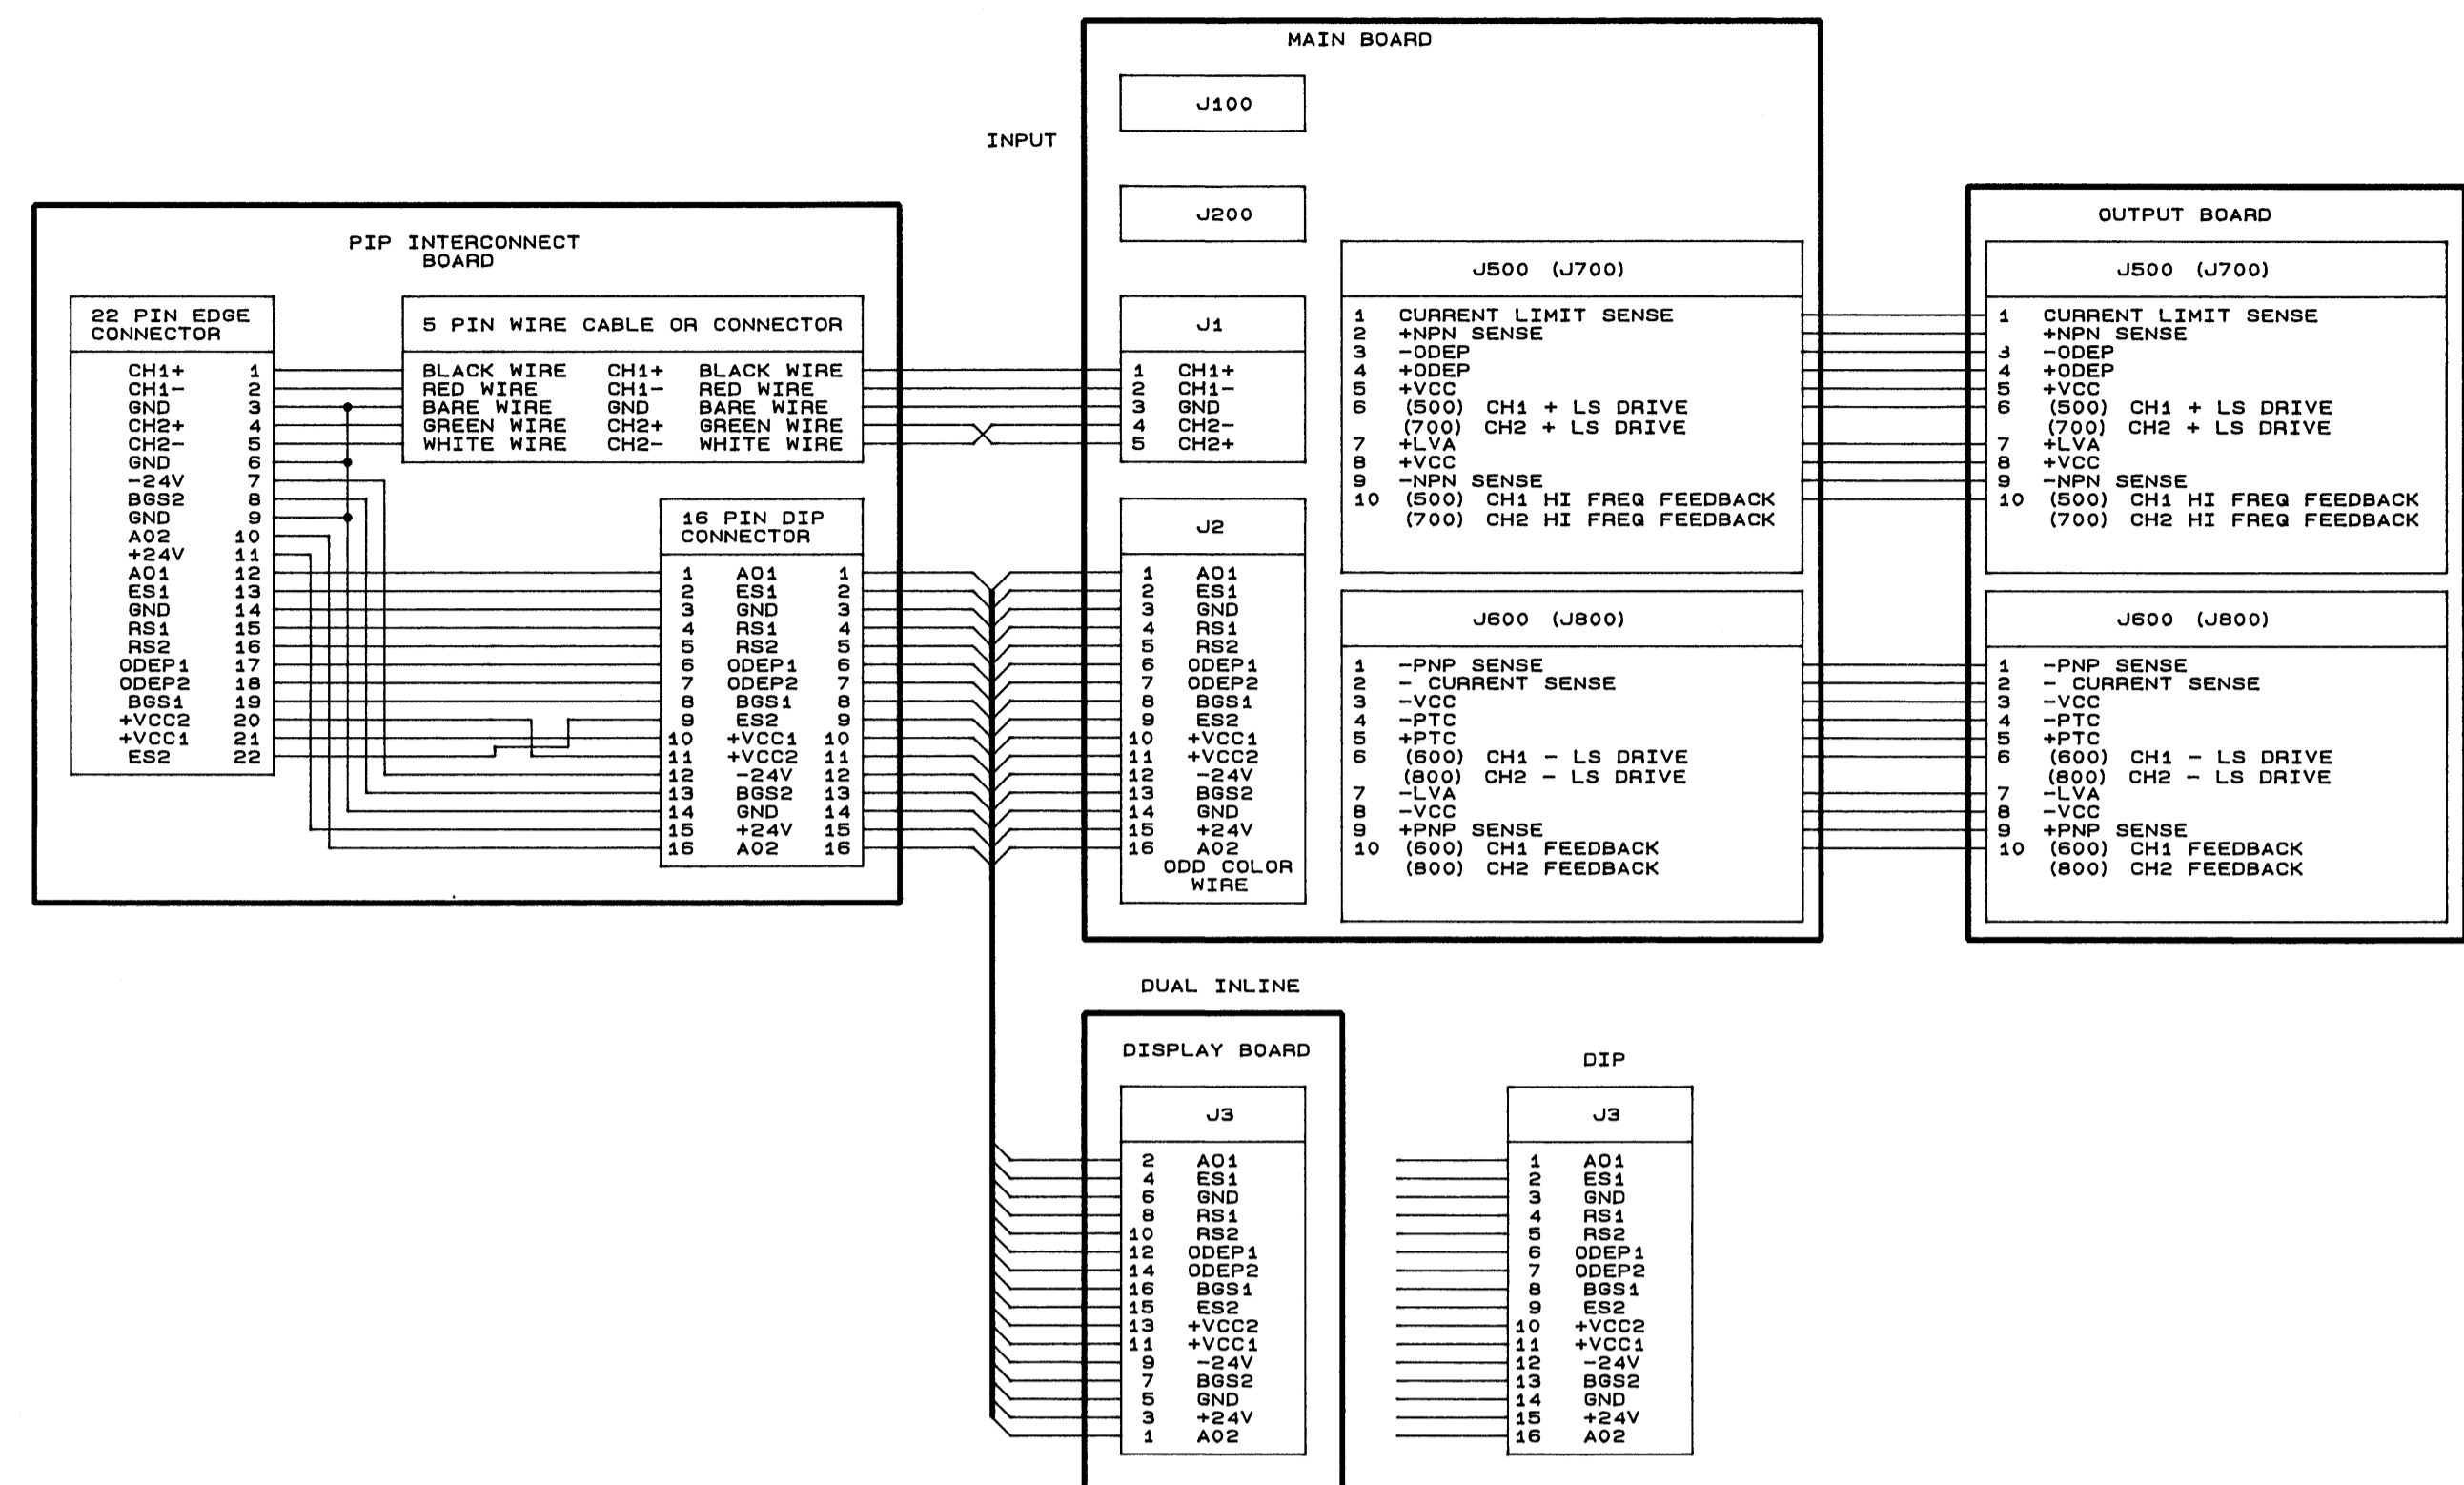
MAIN BOARD

J100

INPUT

J200

PIP INTERCONNECT BOARD

22 PIN EDGE CONNECTOR

| | |
|---|---|
| CH1+ | 1 |
| CH1- | 2 |
| GND | 3 |
| CH2+ | 4 |
| CH2- | 5 |
| GND | 6 |
| -24V | 7 |
| BGS2 | 8 |
| GND | 9 |
| A02 | 10 |
| +24V | 11 |
| A01 | 12 |
| ES1 | 13 |
| GND | 14 |
| RS1 | 15 |
| RS2 | 16 |
| ODEP1 | 17 |
| ODEP2 | 18 |
| BGS1 | 19 |
| +VCC2 | 20 |
| +VCC1 | 21 |
| ES2 | 22 |

5 PIN WIRE CABLE OR CONNECTOR

| | | |
|---|---|---|
| BLACK WIRE | CH1+ | BLACK WIRE |
| RED WIRE | CH1- | RED WIRE |
| BARE WIRE | GND | BARE WIRE |
| GREEN WIRE | CH2+ | GREEN WIRE |
| WHITE WIRE | CH2- | WHITE WIRE |

16 PIN DIP CONNECTOR

| | | |
|---|---|---|
| 1 | A01 | 1 |
| 2 | ES1 | 2 |
| 3 | GND | 3 |
| 4 | RS1 | 4 |
| 5 | RS2 | 5 |
| 6 | ODEP1 | 6 |
| 7 | ODEP2 | 7 |
| 8 | BGS1 | 8 |
| 9 | ES2 | 9 |
| 10 | +VCC1 | 10 |
| 11 | +VCC2 | 11 |
| 12 | -24V | 12 |
| 13 | BGS2 | 13 |
| 14 | GND | 14 |
| 15 | +24V | 15 |
| 16 | A02 | 16 |

J1

1 CH1+
2 CH1-
3 GND
4 CH2-
5 CH2+

J2

1 A01
2 ES1
3 GND
4 RS1
5 RS2
6 ODEP1
7 ODEP2
8 BGS1
9 ES2
10 +VCC1
11 +VCC2
12 -24V
13 BGS2
14 GND
15 +24V
16 A02
ODD COLOR WIRE

J500 (J700)

1 CURRENT LIMIT SENSE
2 +NPN SENSE
3 -ODEP
4 +ODEP
5 +VCC
6 (500) CH1 + LS DRIVE
(700) CH2 + LS DRIVE
7 +LVA
8 +VCC
9 -NPN SENSE
10 (500) CH1 HI FREQ FEEDBACK
(700) CH2 HI FREQ FEEDBACK

J600 (J800)

1 -PNP SENSE
2 - CURRENT SENSE
3 -VCC
4 -PTC
5 +PTC
6 (600) CH1 - LS DRIVE
(800) CH2 - LS DRIVE
7 -LVA
8 -VCC
9 +PNP SENSE
10 (600) CH1 FEEDBACK
(800) CH2 FEEDBACK

OUTPUT BOARD

J500 (J700)

1 CURRENT LIMIT SENSE
+NPN SENSE
3 -ODEP
4 +ODEP
5 +VCC
6 (500) CH1 + LS DRIVE
(700) CH2 + LS DRIVE
7 +LVA
8 +VCC
9 -NPN SENSE
10 (500) CH1 HI FREQ FEEDBACK
(700) CH2 HI FREQ FEEDBACK

J600 (J800)

1 -PNP SENSE
2 - CURRENT SENSE
3 -VCC
4 -PTC
5 +PTC
6 (600) CH1 - LS DRIVE
(800) CH2 - LS DRIVE
7 -LVA
8 -VCC
9 +PNP SENSE
10 (600) CH1 FEEDBACK
(800) CH2 FEEDBACK

DUAL INLINE

DISPLAY BOARD

J3

2 A01
4 ES1
6 GND
8 RS1
10 RS2
12 ODEP1
14 ODEP2
16 BGS1
15 ES2
13 +VCC2
11 +VCC1
9 -24V
7 BGS2
5 GND
3 +24V
1 A02

DIP

J3

1 A01
2 ES1
3 GND
4 RS1
5 RS2
6 ODEP1
7 ODEP2
8 BGS1
9 ES2
10 +VCC2
11 +VCC1
12 -24V
13 BGS2
14 GND
15 +24V
16 A02